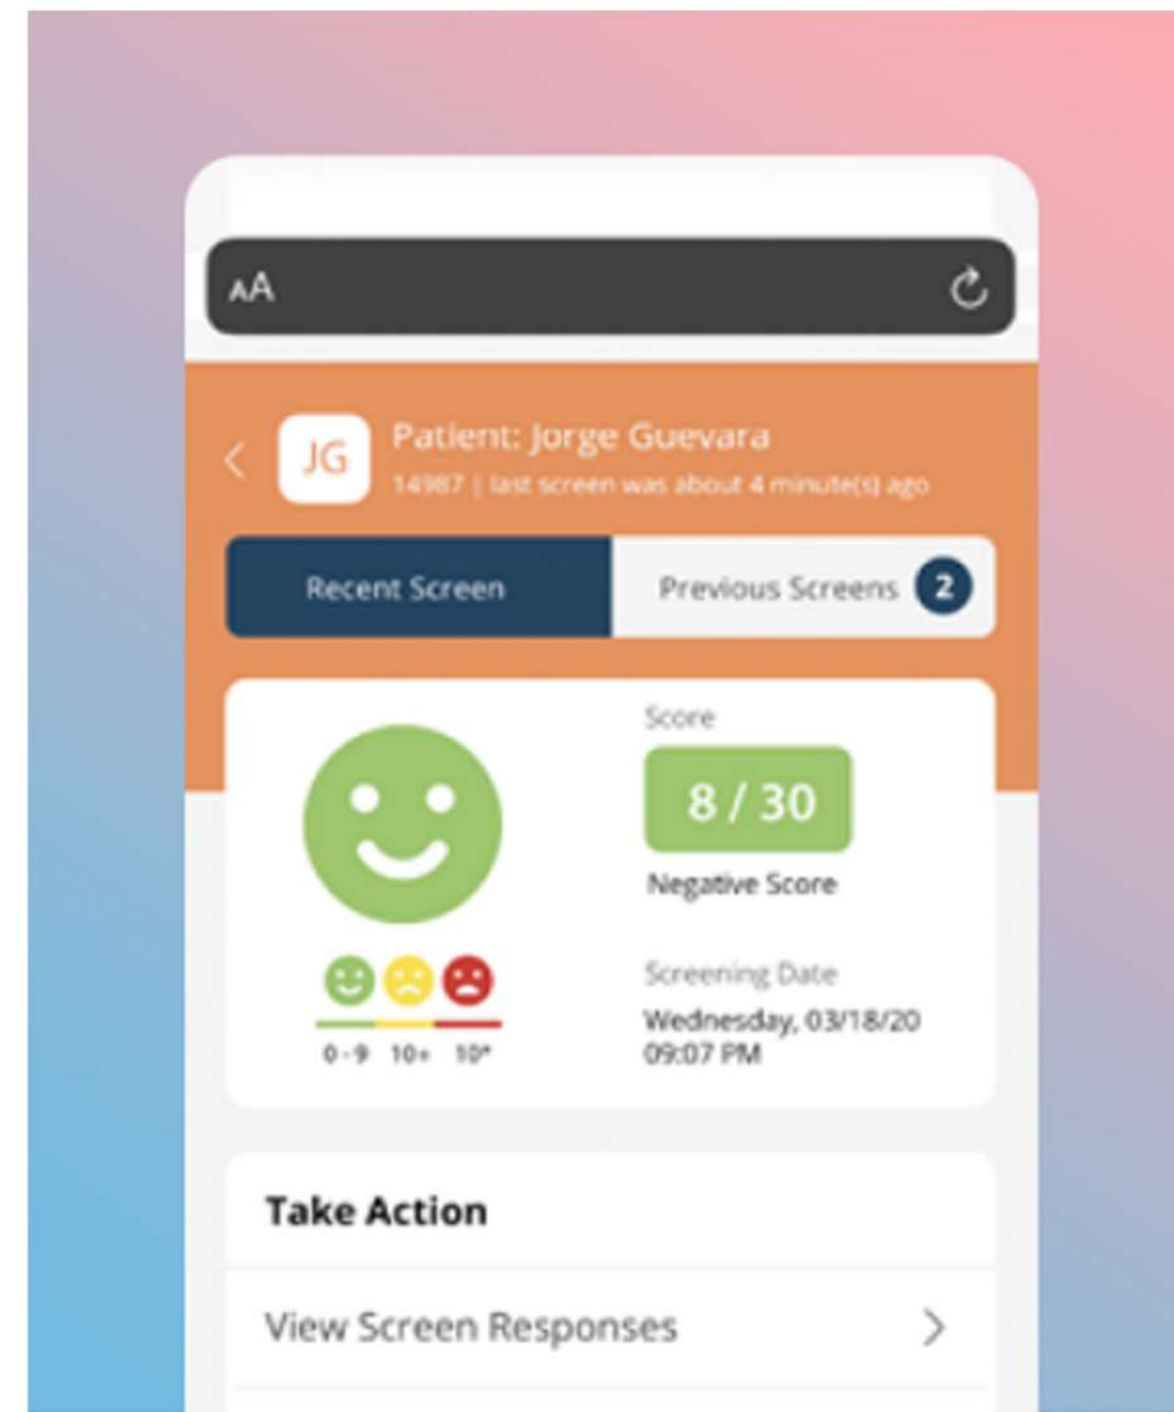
AA

JG Patient: Jorge Guevara
14987 | last screen was about 4 minute(s) ago

Recent Screen
Previous Screens 2

Score
8 / 30
Negative Score

0-9 10+ 10*

Screening Date
Wednesday, 03/18/20 09:07 PM

Take Action

View Screen Responses